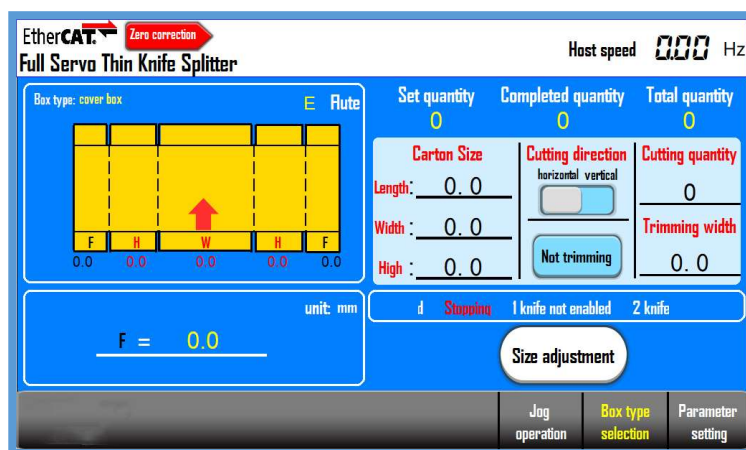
EtherCAT. Zero correction
Full Servo Thin Knife Splitter
Host speed 0.00 Hz

Box type: cover box
E Flute

F H W H F
0.0 0.0 0.0 0.0 0.0

Set quantity 0
Completed quantity 0
Total quantity 0

Carton Size
Length: 0. 0
Width : 0. 0
High : 0. 0

Cutting direction
horizontal vertical
Not trimming

Cutting quantity
0
Trimming width
0. 0

unit: mm
F = 0.0

d Stopping 1 knife not enabled 2 knife

Size adjustment

Jog operation
Box type selection
Parameter setting